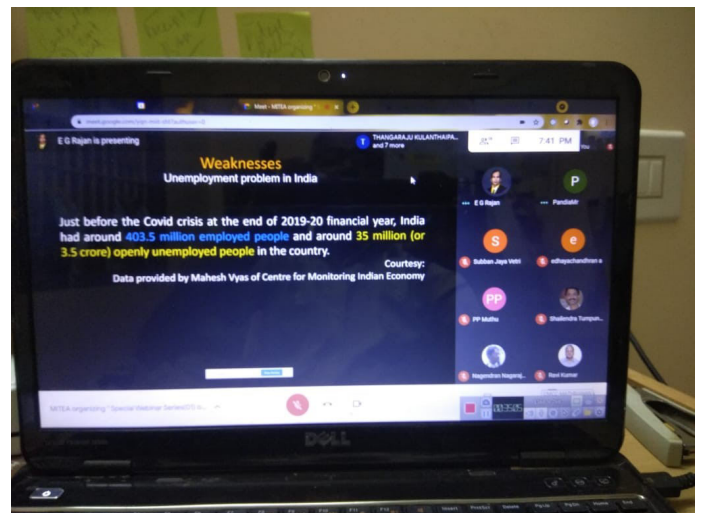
Meet - MITEA organising

E G Rajan is presenting

THANGARAJU KULANTHAIPA... and 7 more

7:41 PM

You

Weaknesses

Unemployment problem in India

Just before the Covid crisis at the end of 2019-20 financial year, India had around 403.5 million employed people and around 35 million (or 3.5 crore) openly unemployed people in the country.

Courtesy:

Data provided by Mahesh Vyas of Centre for Monitoring Indian Economy

E G Rajan

P

PandiaMr

S

Subban Jaya Velri

e

edhayachandiran a

PP

PP Muthu

Shailendra Tumpun...

Nagendran Nagaraj...

Ravi Kumar

MITEA organising " Special Webinar Series003 b...

DELL